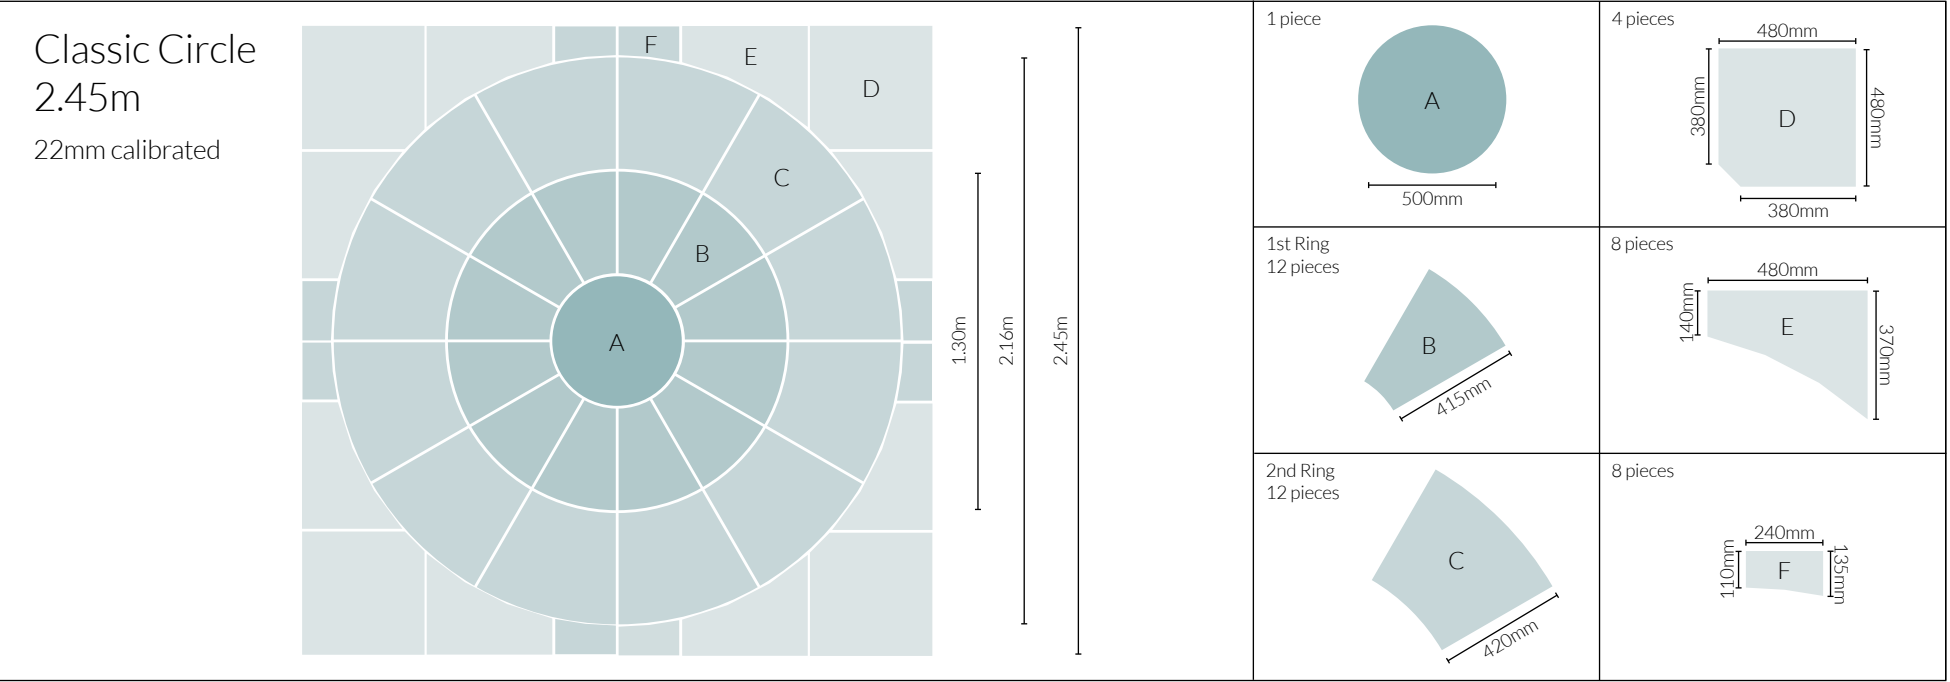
Classic Circle
2.45m

22mm calibrated

F
E
D
C
B
A

1.30m
2.16m
2.45m

| | |
|---|---|
| 1 piece<br>A<br>500mm | 4 pieces<br>480mm<br>380mm<br>D<br>480mm<br>380mm |
| 1st Ring<br>12 pieces<br>B<br>415mm | 8 pieces<br>480mm<br>140mm<br>E<br>370mm |
| 2nd Ring<br>12 pieces<br>C<br>420mm | 8 pieces<br>240mm<br>110mm<br>F<br>135mm |